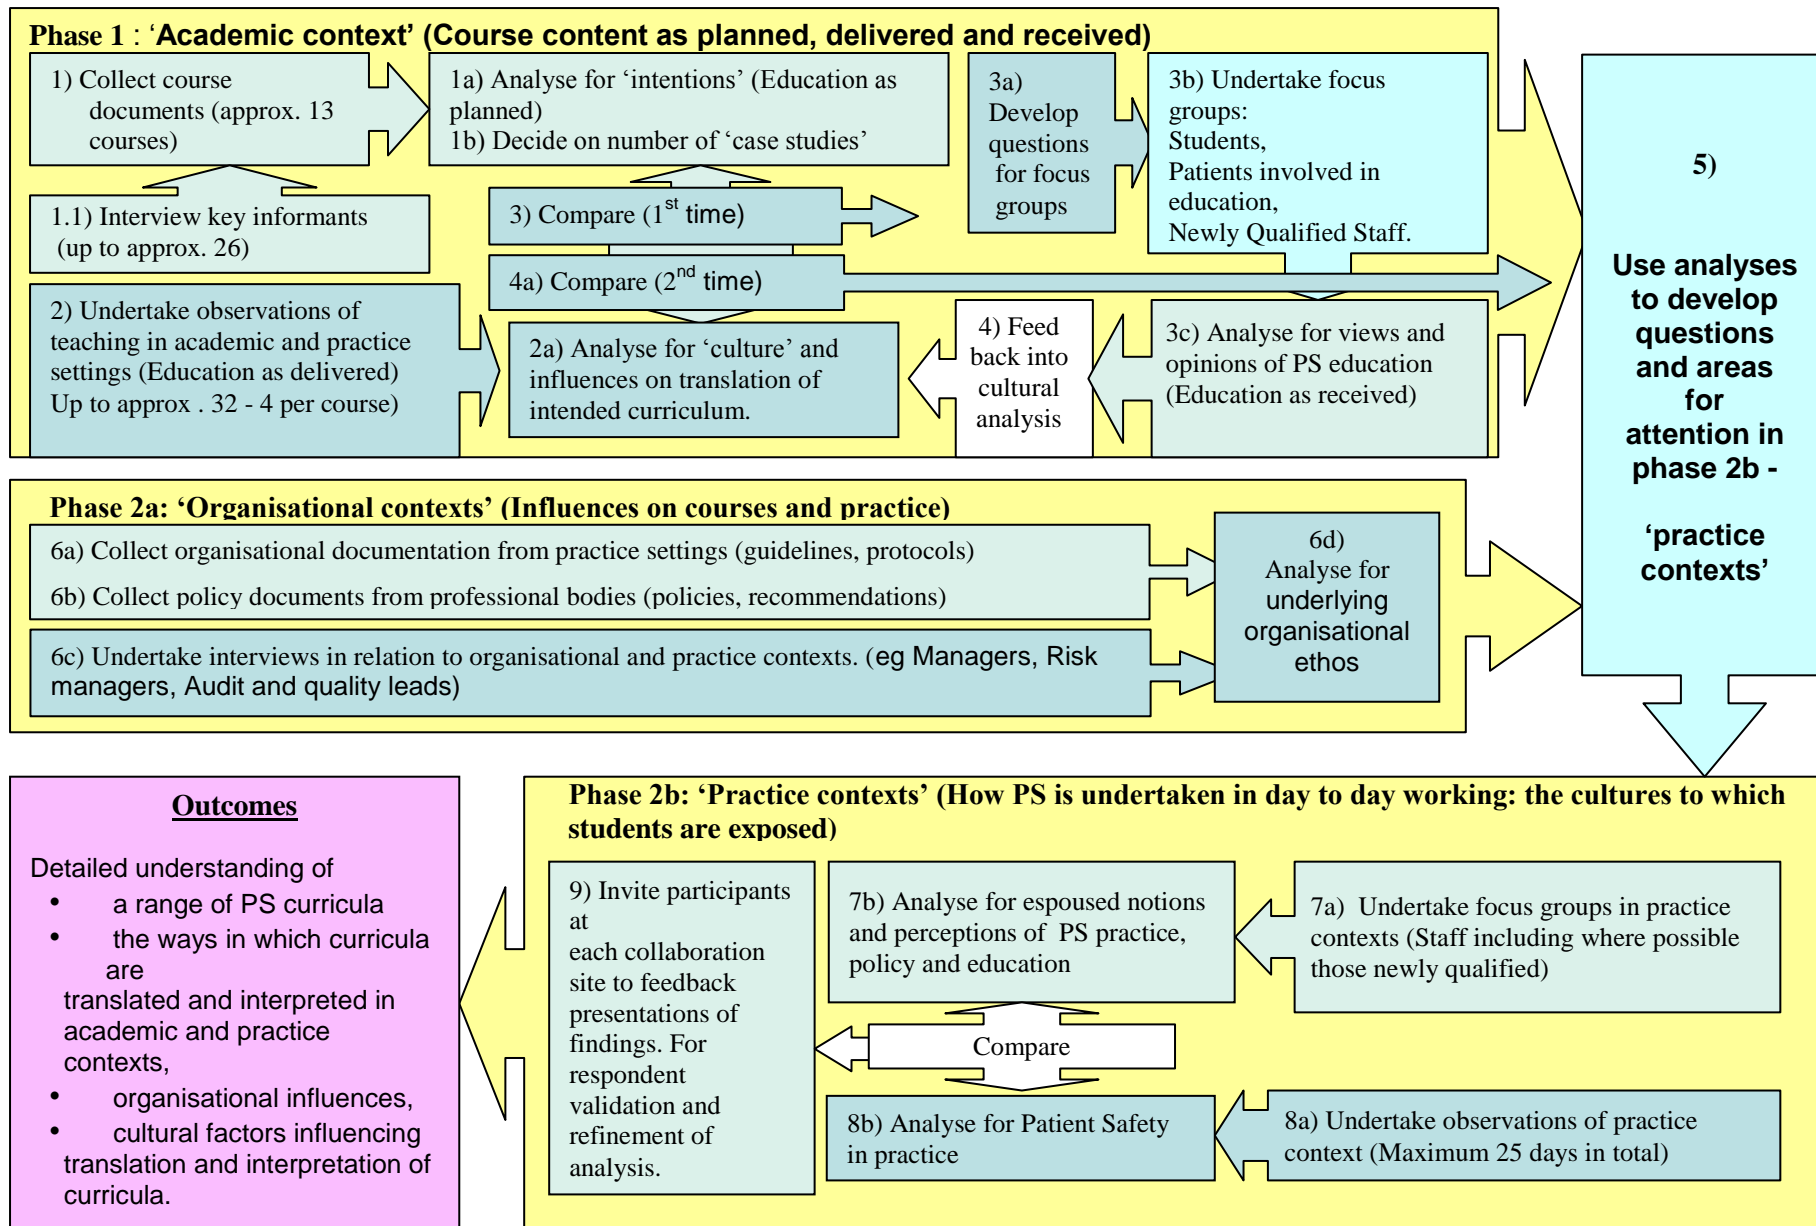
Phase 1 : 'Academic context' (Course content as planned, delivered and received)

1) Collect course documents (approx. 13 courses)

1a) Analyse for 'intentions' (Education as planned)
1b) Decide on number of 'case studies'

3a) Develop questions for focus groups

3b) Undertake focus groups:
Students,
Patients involved in education,
Newly Qualified Staff.

1.1) Interview key informants (up to approx. 26)

3) Compare ($1^{st}$ time)

4a) Compare ($2^{nd}$ time)

2) Undertake observations of teaching in academic and practice settings (Education as delivered)
Up to approx . 32 - 4 per course)

2a) Analyse for 'culture' and influences on translation of intended curriculum.

4) Feed back into cultural analysis

3c) Analyse for views and opinions of PS education (Education as received)

5)

Use analyses to develop questions and areas for attention in phase 2b -

'practice contexts'

Phase 2a: 'Organisational contexts' (Influences on courses and practice)

6a) Collect organisational documentation from practice settings (guidelines, protocols)

6b) Collect policy documents from professional bodies (policies, recommendations)

6c) Undertake interviews in relation to organisational and practice contexts. (eg Managers, Risk managers, Audit and quality leads)

6d) Analyse for underlying organisational ethos

Outcomes

Detailed understanding of
• a range of PS curricula
• the ways in which curricula are translated and interpreted in academic and practice contexts,
• organisational influences,
• cultural factors influencing translation and interpretation of curricula.

Phase 2b: 'Practice contexts' (How PS is undertaken in day to day working: the cultures to which students are exposed)

9) Invite participants at each collaboration site to feedback presentations of findings. For respondent validation and refinement of analysis.

7b) Analyse for espoused notions and perceptions of PS practice, policy and education

7a) Undertake focus groups in practice contexts (Staff including where possible those newly qualified)

Compare

8b) Analyse for Patient Safety in practice

8a) Undertake observations of practice context (Maximum 25 days in total)